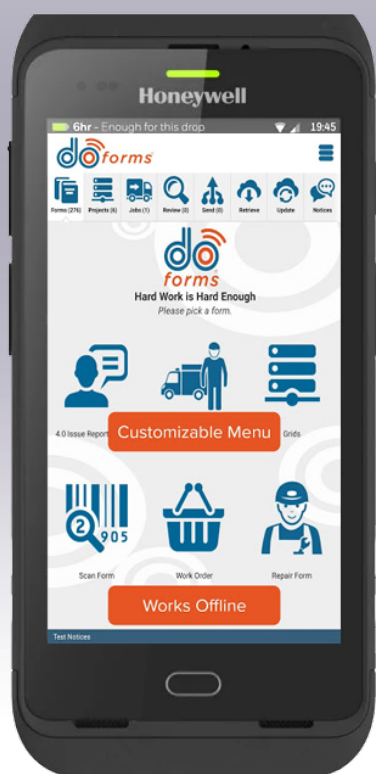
Honeywell

6hr - Enough for this drop 19:45

doforms

Forms (276) Projects (6) Jobs (1) Review (0) Send (0) Retrieve Update Notices

doforms

Hard Work is Hard Enough

Please pick a form.

4.0 Issue Report

Customizable Menu

Grids

2 905

Scan Form

Work Order

Repair Form

Works Offline

Test Notices